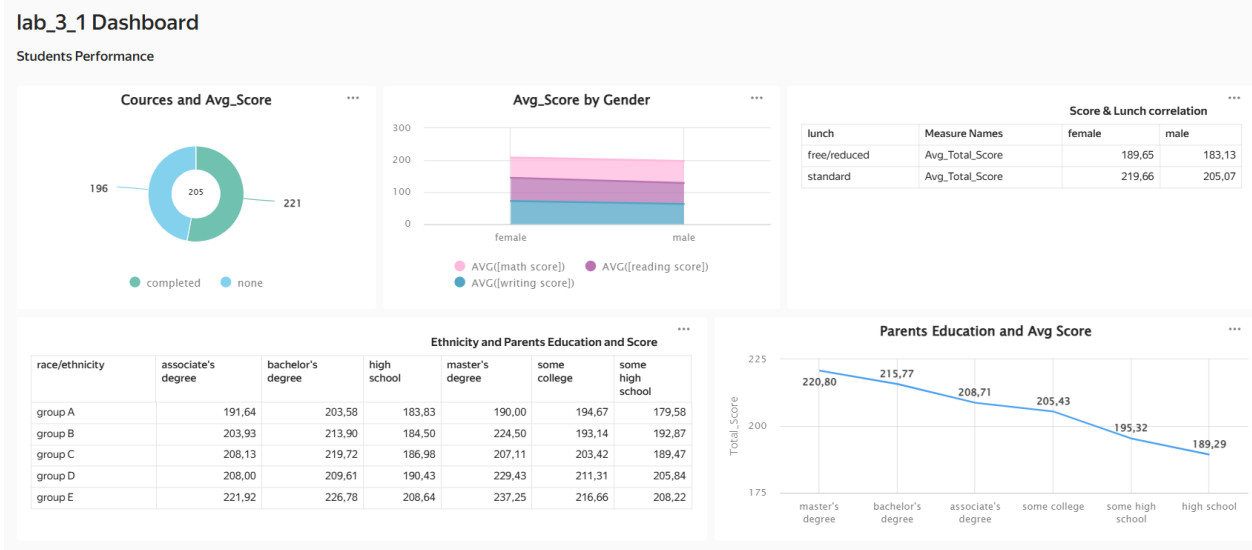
lab_3_1 Dashboard

Students Performance

Cources and Avg_Score

196

205

221

completed none

Avg_Score by Gender

300
200
100
0

female male

AVG([math score]) AVG([reading score])
AVG([writing score])

Score & Lunch correlation

| lunch | Measure Names | female | male |
|---|---|---|---|
| free/reduced | Avg_Total_Score | 189,65 | 183,13 |
| standard | Avg_Total_Score | 219,66 | 205,07 |

Ethnicity and Parents Education and Score

| race/ethnicity | associate's degree | bachelor's degree | high school | master's degree | some college | some high school |
|---|---|---|---|---|---|---|
| group A | 191,64 | 203,58 | 183,83 | 190,00 | 194,67 | 179,58 |
| group B | 203,93 | 213,90 | 184,50 | 224,50 | 193,14 | 192,87 |
| group C | 208,13 | 219,72 | 186,98 | 207,11 | 203,42 | 189,47 |
| group D | 208,00 | 209,61 | 190,43 | 229,43 | 211,31 | 205,84 |
| group E | 221,92 | 226,78 | 208,64 | 237,25 | 216,66 | 208,22 |

Parents Education and Avg Score

225
200
175

Total_Score

220,80
215,77
208,71
205,43
195,32
189,29

master's degree
bachelor's degree
associate's degree
some college
some high school
high school